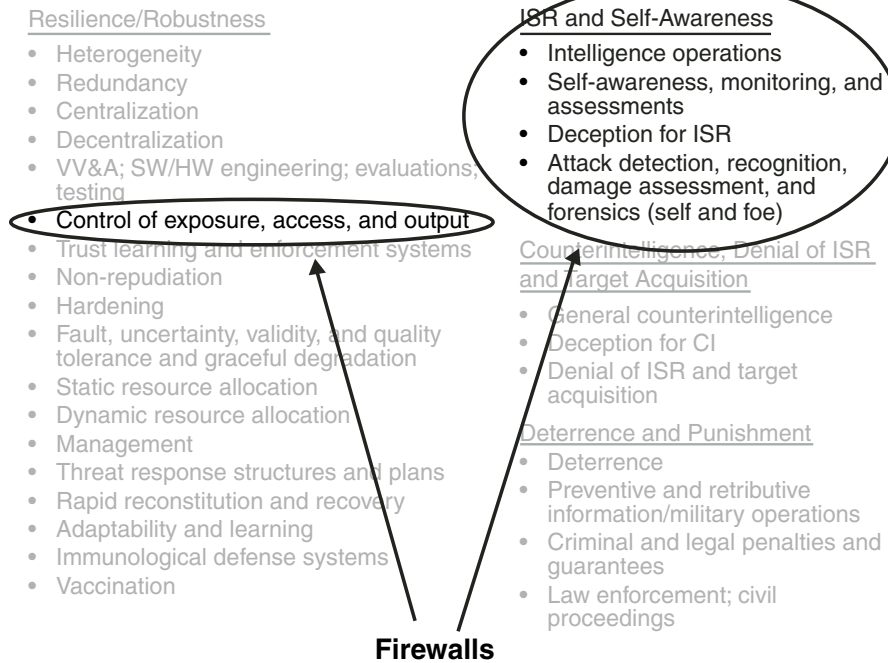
Resilience/Robustness

- Heterogeneity
- Redundancy
- Centralization
- Decentralization
- VV&A; SW/HW engineering; evaluations; testing
- Control of exposure, access, and output
- Trust learning and enforcement systems
- Non-repudiation
- Hardening
- Fault, uncertainty, validity, and quality tolerance and graceful degradation
- Static resource allocation
- Dynamic resource allocation
- Management
- Threat response structures and plans
- Rapid reconstitution and recovery
- Adaptability and learning
- Immunological defense systems
- Vaccination

ISR and Self-Awareness

- Intelligence operations
- Self-awareness, monitoring, and assessments
- Deception for ISR
- Attack detection, recognition, damage assessment, and forensics (self and foe)

Counterintelligence, Denial of ISR and Target Acquisition

- General counterintelligence
- Deception for CI
- Denial of ISR and target acquisition

Deterrence and Punishment

- Deterrence
- Preventive and retributive information/military operations
- Criminal and legal penalties and guarantees
- Law enforcement; civil proceedings

Firewalls